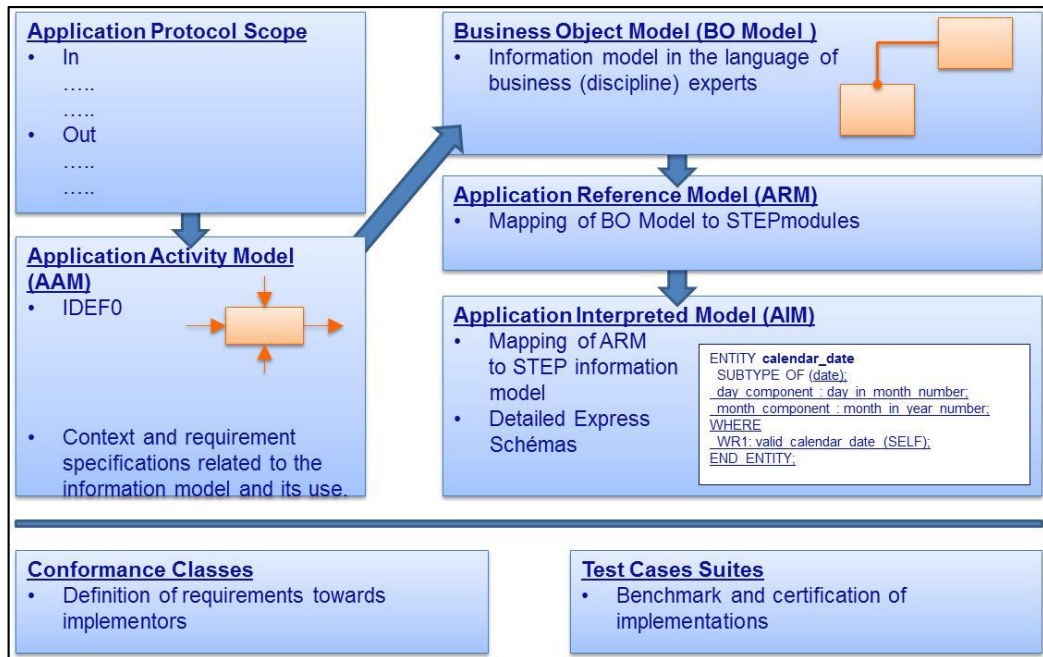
Application Protocol Scope
• In
…..
…..
• Out
…..
…..

Application Activity Model (AAM)
• IDEF0
• Context and requirement specifications related to the information model and its use.

Business Object Model (BO Model )
• Information model in the language of business (discipline) experts

Application Reference Model (ARM)
• Mapping of BO Model to STEPmodules

Application Interpreted Model (AIM)
• Mapping of ARM to STEP information model
• Detailed Express Schémas

ENTITY calendar_date
SUBTYPE OF (date);
day_component : day_in_month_number;
month_component : month_in_year_number;
WHERE
WR1: valid_calendar_date (SELF);
END_ENTITY;

Conformance Classes
• Definition of requirements towards implementors

Test Cases Suites
• Benchmark and certification of implementations